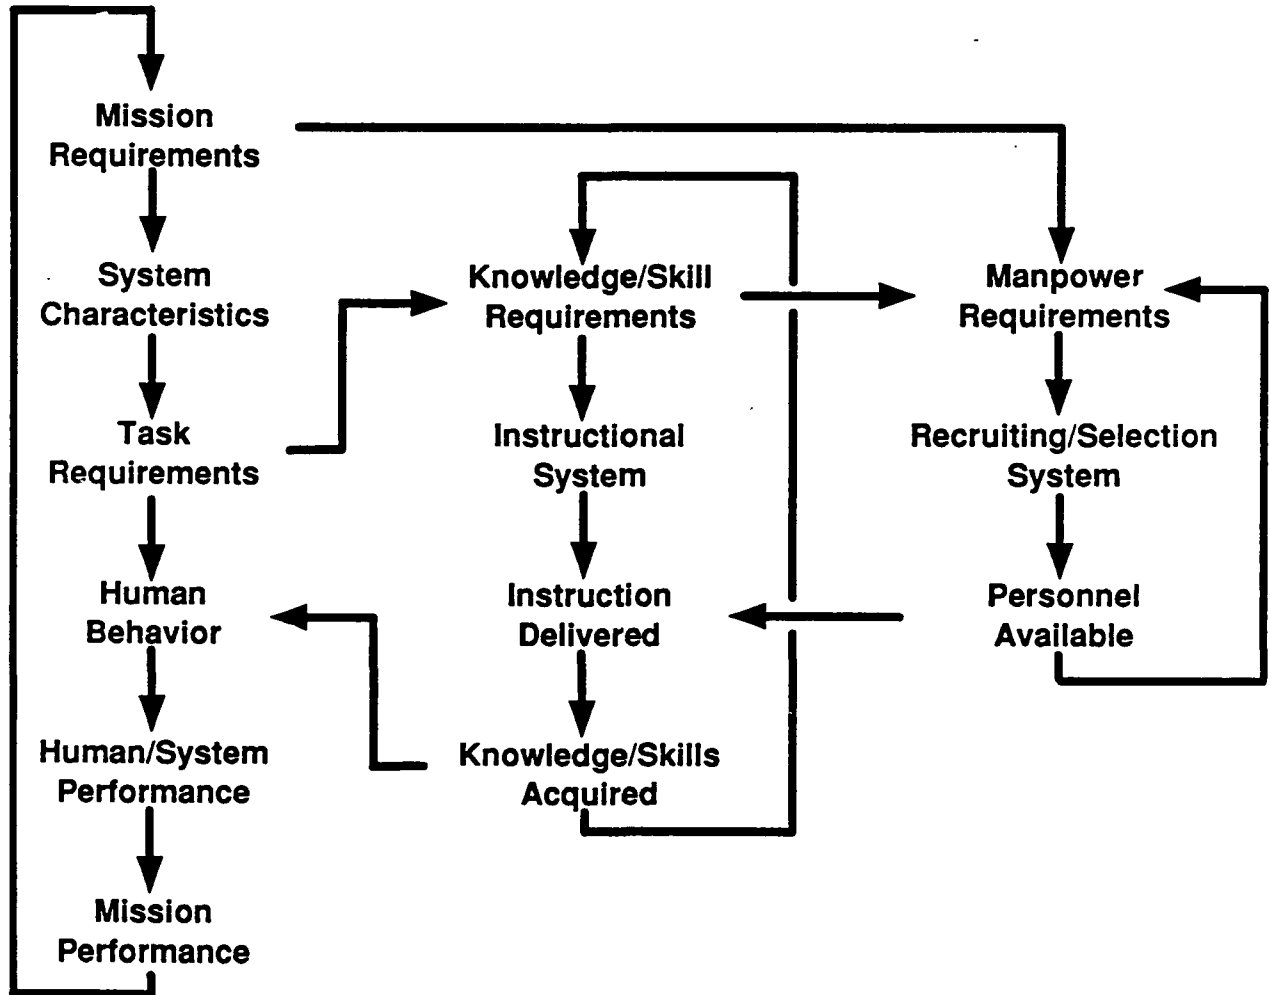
Mission Requirements

System Characteristics

Task Requirements

Human Behavior

Human/System Performance

Mission Performance

Knowledge/Skill Requirements

Instructional System

Instruction Delivered

Knowledge/Skills Acquired

Manpower Requirements

Recruiting/Selection System

Personnel Available